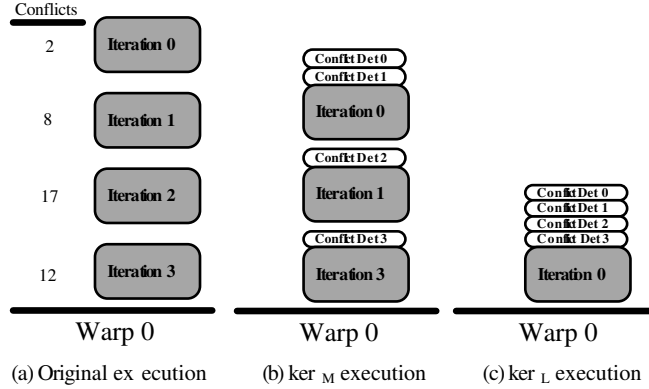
Conflicts

2

Iteration 0

8

Iteration 1

17

Iteration 2

12

Iteration 3

Warp 0

(a) Original ex ecution

Conflict Det 0

Conflict Det 1

Iteration 0

Conflict Det 2

Iteration 1

Conflict Det 3

Iteration 3

Warp 0

(b) ker $_M$ execution

Conflict Det 0

Conflict Det 1

Conflict Det 2

Conflict Det 3

Iteration 0

Warp 0

(c) ker $_L$ execution